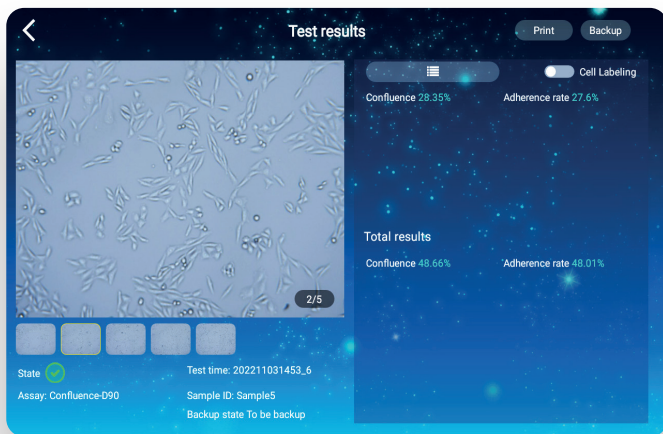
Test results

Print Backup

Cell Labeling

Confluence 28.35% Adherence rate 27.6%

Total results

Confluence 48.66% Adherence rate 48.01%

2/5

State

Assay: Confluence-D90

Test time: 202211031453_6

Sample ID: Sample5

Backup state To be backup